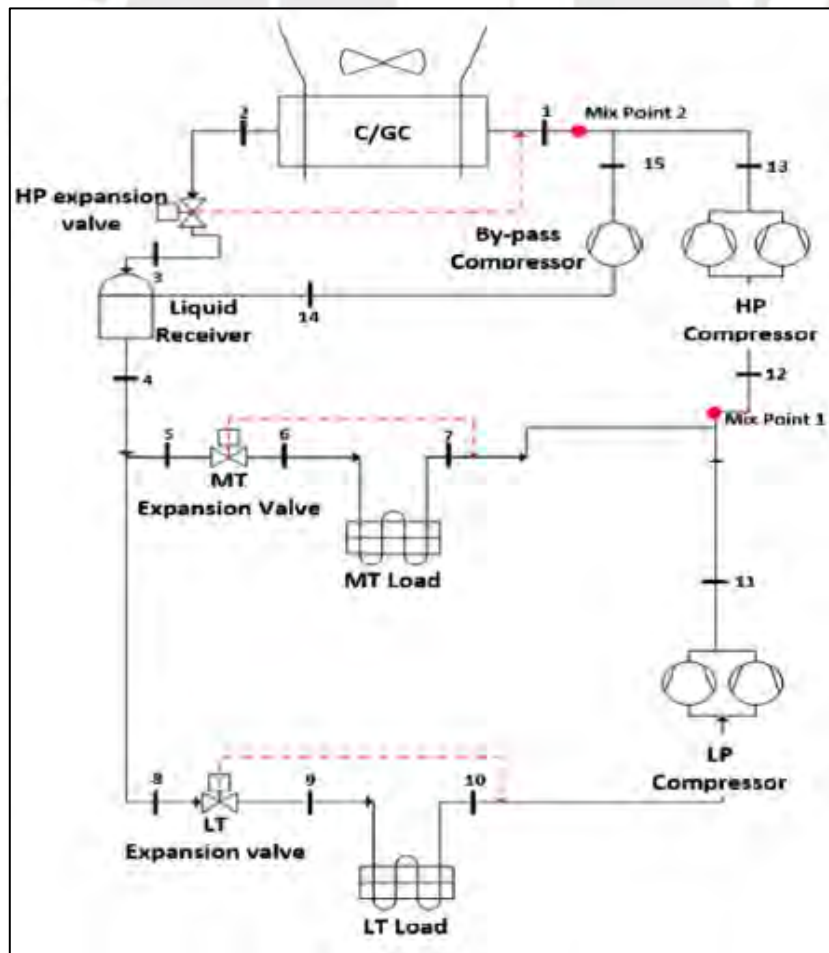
C/GC

2

1

Mix Point 2

15

13

HP expansion valve

By-pass Compressor

3

Liquid Receiver

14

HP Compressor

4

12

Mix Point 1

5

6

7

MT Expansion Valve

MT Load

11

LP Compressor

8

9

10

LT Expansion valve

LT Load